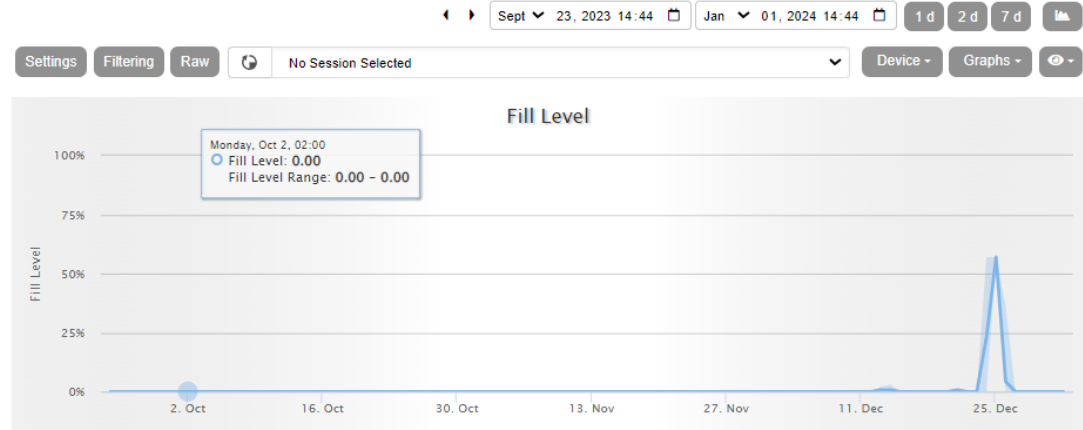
Sept 23, 2023 14:44 Jan 01, 2024 14:44 1 d 2 d 7 d

Settings Filtering Raw No Session Selected Device Graphs

Fill Level

Monday, Oct 2, 02:00
Fill Level: 0.00
Fill Level Range: 0.00 - 0.00

100%
75%
50%
25%
0%

Fill Level

2. Oct 16. Oct 30. Oct 13. Nov 27. Nov 11. Dec 25. Dec